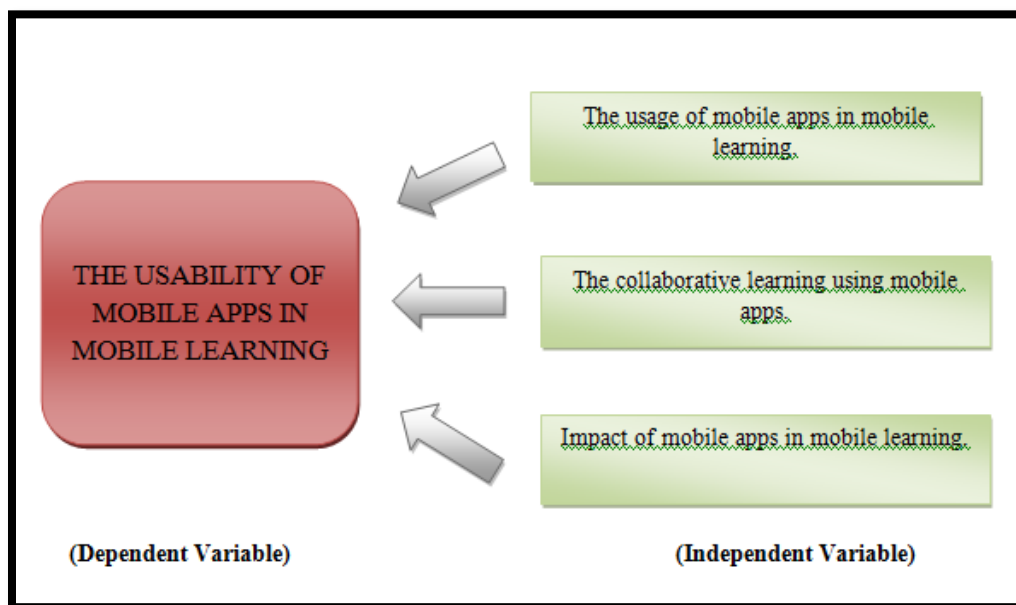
The usage of mobile apps in mobile learning.

THE USABILITY OF MOBILE APPS IN MOBILE LEARNING

The collaborative learning using mobile apps.

Impact of mobile apps in mobile learning.

(Dependent Variable)

(Independent Variable)